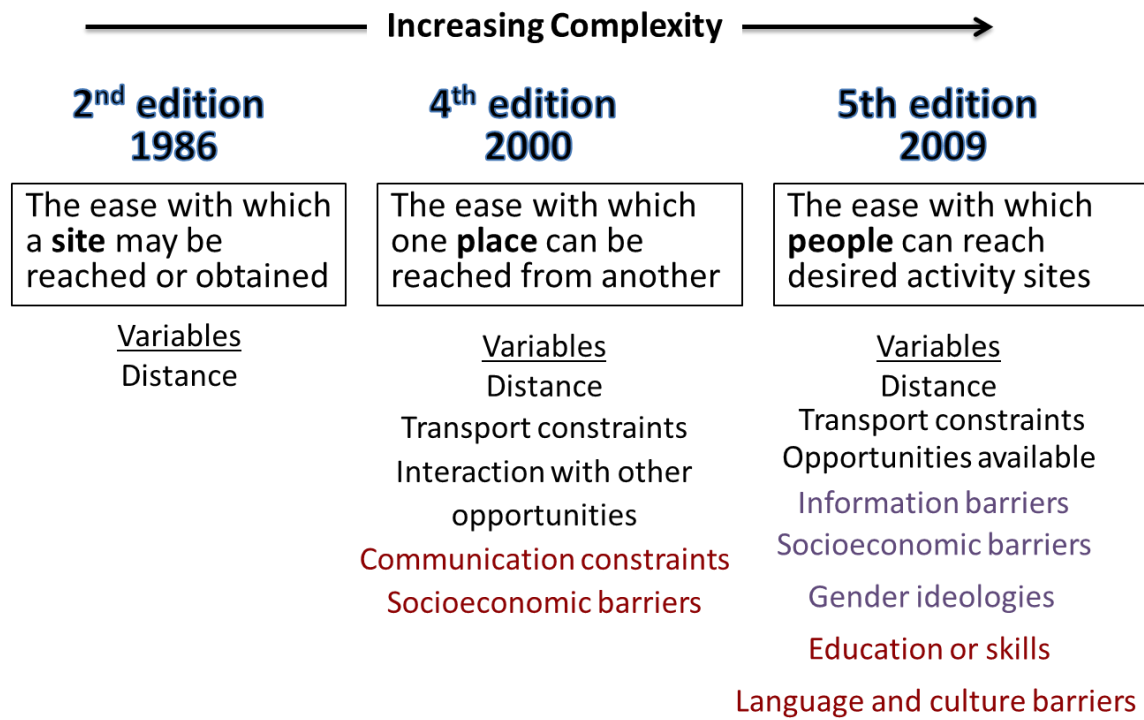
Increasing Complexity

2$^{nd}$ edition
1986

The ease with which a **site** may be reached or obtained

Variables
Distance

4$^{th}$ edition
2000

The ease with which one **place** can be reached from another

Variables
Distance
Transport constraints
Interaction with other opportunities
Communication constraints
Socioeconomic barriers

5th edition
2009

The ease with which **people** can reach desired activity sites

Variables
Distance
Transport constraints
Opportunities available
Information barriers
Socioeconomic barriers
Gender ideologies
Education or skills
Language and culture barriers